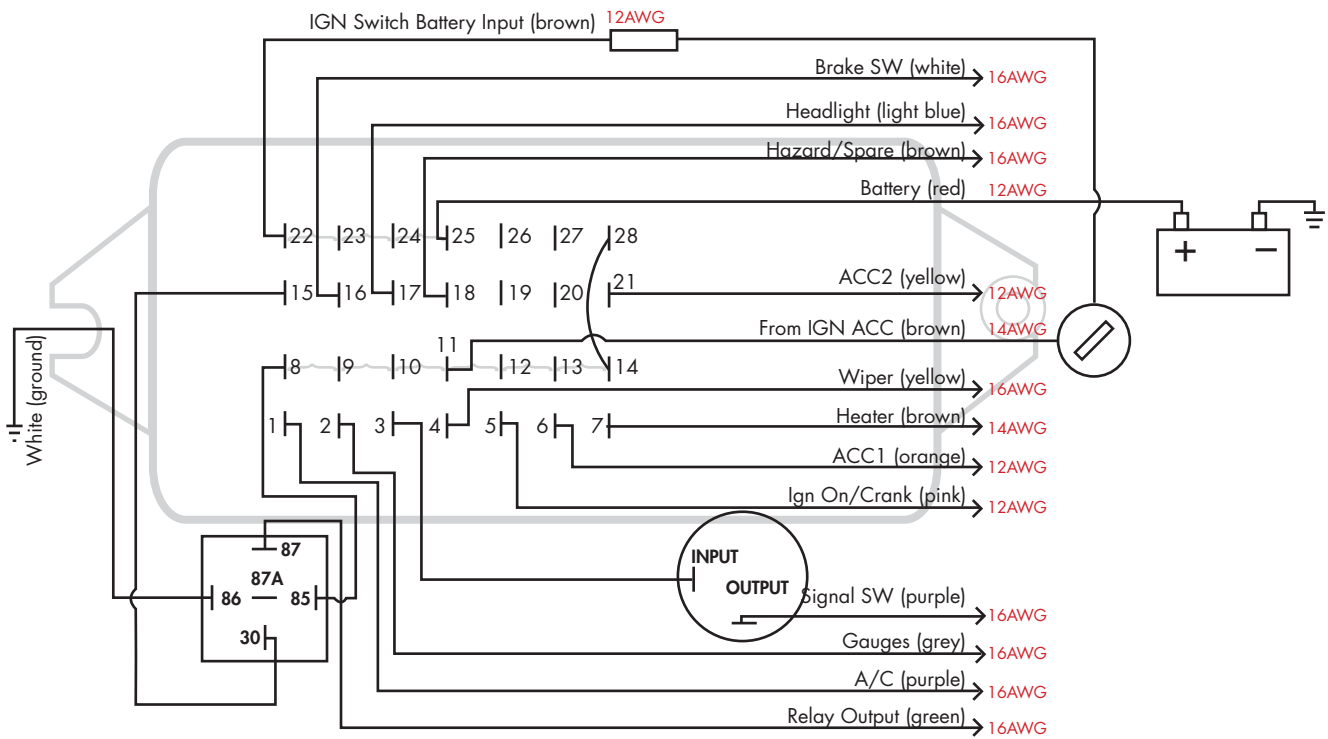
IGN Switch Battery Input (brown) 12AWG

Brake SW (white) 16AWG

Headlight (light blue) 16AWG

Hazard/Spare (brown) 16AWG

Battery (red) 12AWG

+ −

22 23 24 25 26 27 28

15 16 17 18 19 20 21

ACC2 (yellow) 12AWG

From IGN ACC (brown) 14AWG

11

8 9 10 12 13 14

Wiper (yellow) 16AWG

1 2 3 4 5 6 7

Heater (brown) 14AWG

ACC1 (orange) 12AWG

Ign On/Crank (pink) 12AWG

White (ground)

87

87A

86 85

30

INPUT

OUTPUT

Signal SW (purple) 16AWG

Gauges (grey) 16AWG

A/C (purple) 16AWG

Relay Output (green) 16AWG